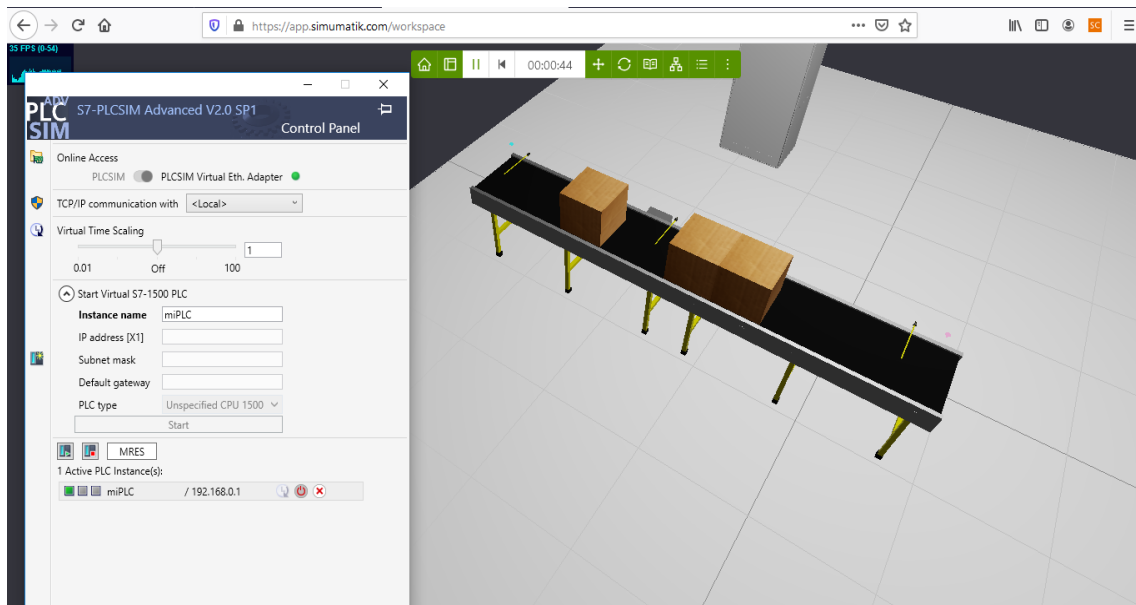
https://app.simumatik.com/workspace

35 FPS (0-54)

00:00:44

ADV
PLC
SIM

S7-PLCSIM Advanced V2.0 SP1

Control Panel

Online Access

PLCSIM PLCSIM Virtual Eth. Adapter

TCP/IP communication with <Local>

Virtual Time Scaling

1

0.01 Off 100

Start Virtual S7-1500 PLC

Instance name miPLC

IP address [X1]

Subnet mask

Default gateway

PLC type Unspecified CPU 1500

Start

MRES

1 Active PLC Instance(s):

miPLC / 192.168.0.1